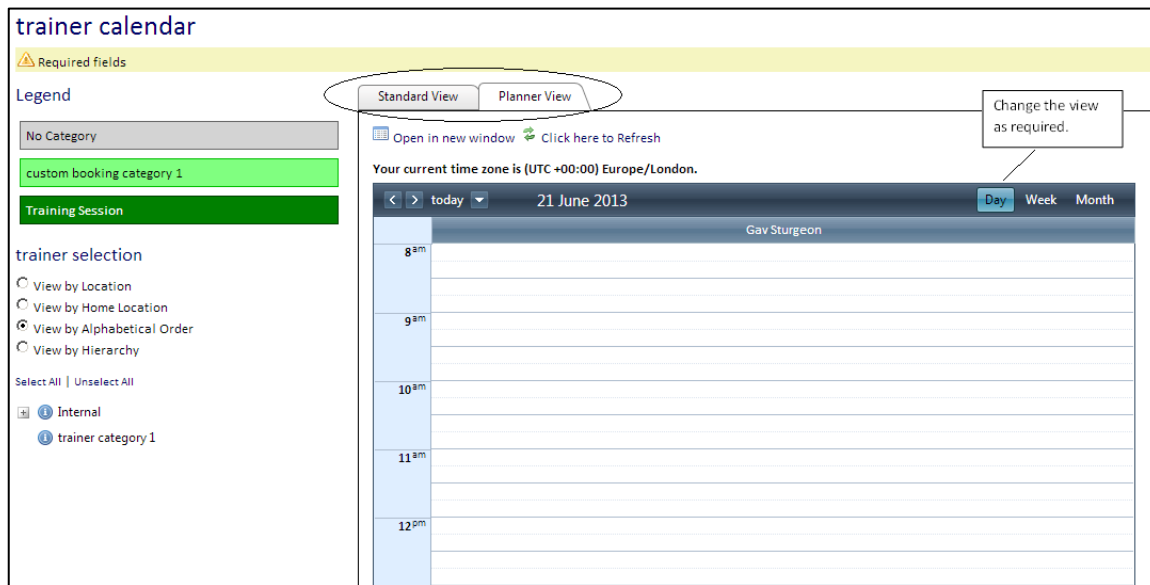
trainer calendar

Required fields

Legend

No Category

custom booking category 1

Training Session

trainer selection

View by Location
View by Home Location
View by Alphabetical Order
View by Hierarchy

Select All | Unselect All

Internal
trainer category 1

Standard View
Planner View

Change the view as required.

Open in new window
Click here to Refresh

Your current time zone is (UTC +00:00) Europe/London.

< > today 21 June 2013 Day Week Month

Gav Sturgeon

$8^{am}$
$9^{am}$
$10^{am}$
$11^{am}$
$12^{pm}$